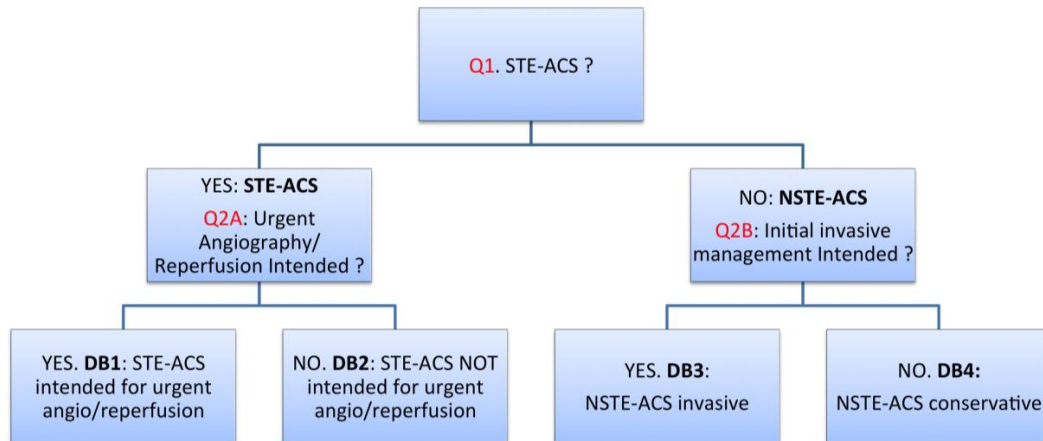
Q1. STE-ACS ?

YES: **STE-ACS**
Q2A: Urgent Angiography/ Reperfusion Intended ?

NO: **NSTE-ACS**
Q2B: Initial invasive management Intended ?

YES. **DB1**: STE-ACS intended for urgent angio/reperfusion

NO. **DB2**: STE-ACS NOT intended for urgent angio/reperfusion

YES. **DB3**: NSTE-ACS invasive

NO. **DB4:** NSTE-ACS conservative